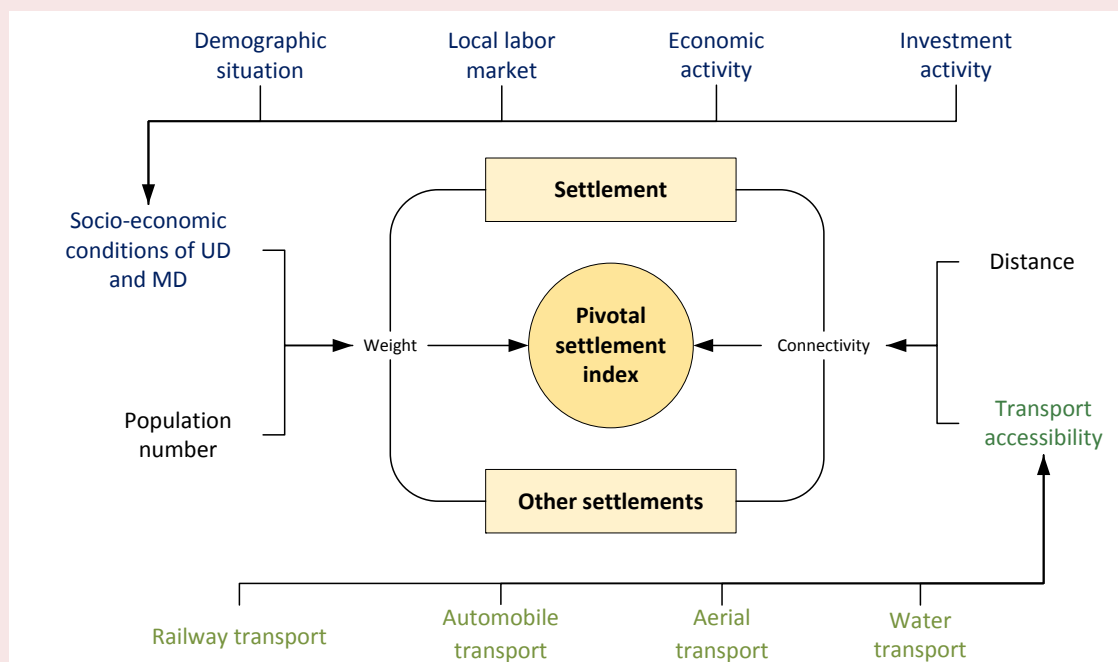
Demographic situation

Local labor market

Economic activity

Investment activity

Socio-economic conditions of UD and MD

Population number

Settlement

Weight

Pivotal settlement index

Connectivity

Other settlements

Distance

Transport accessibility

Railway transport

Automobile transport

Aerial transport

Water transport